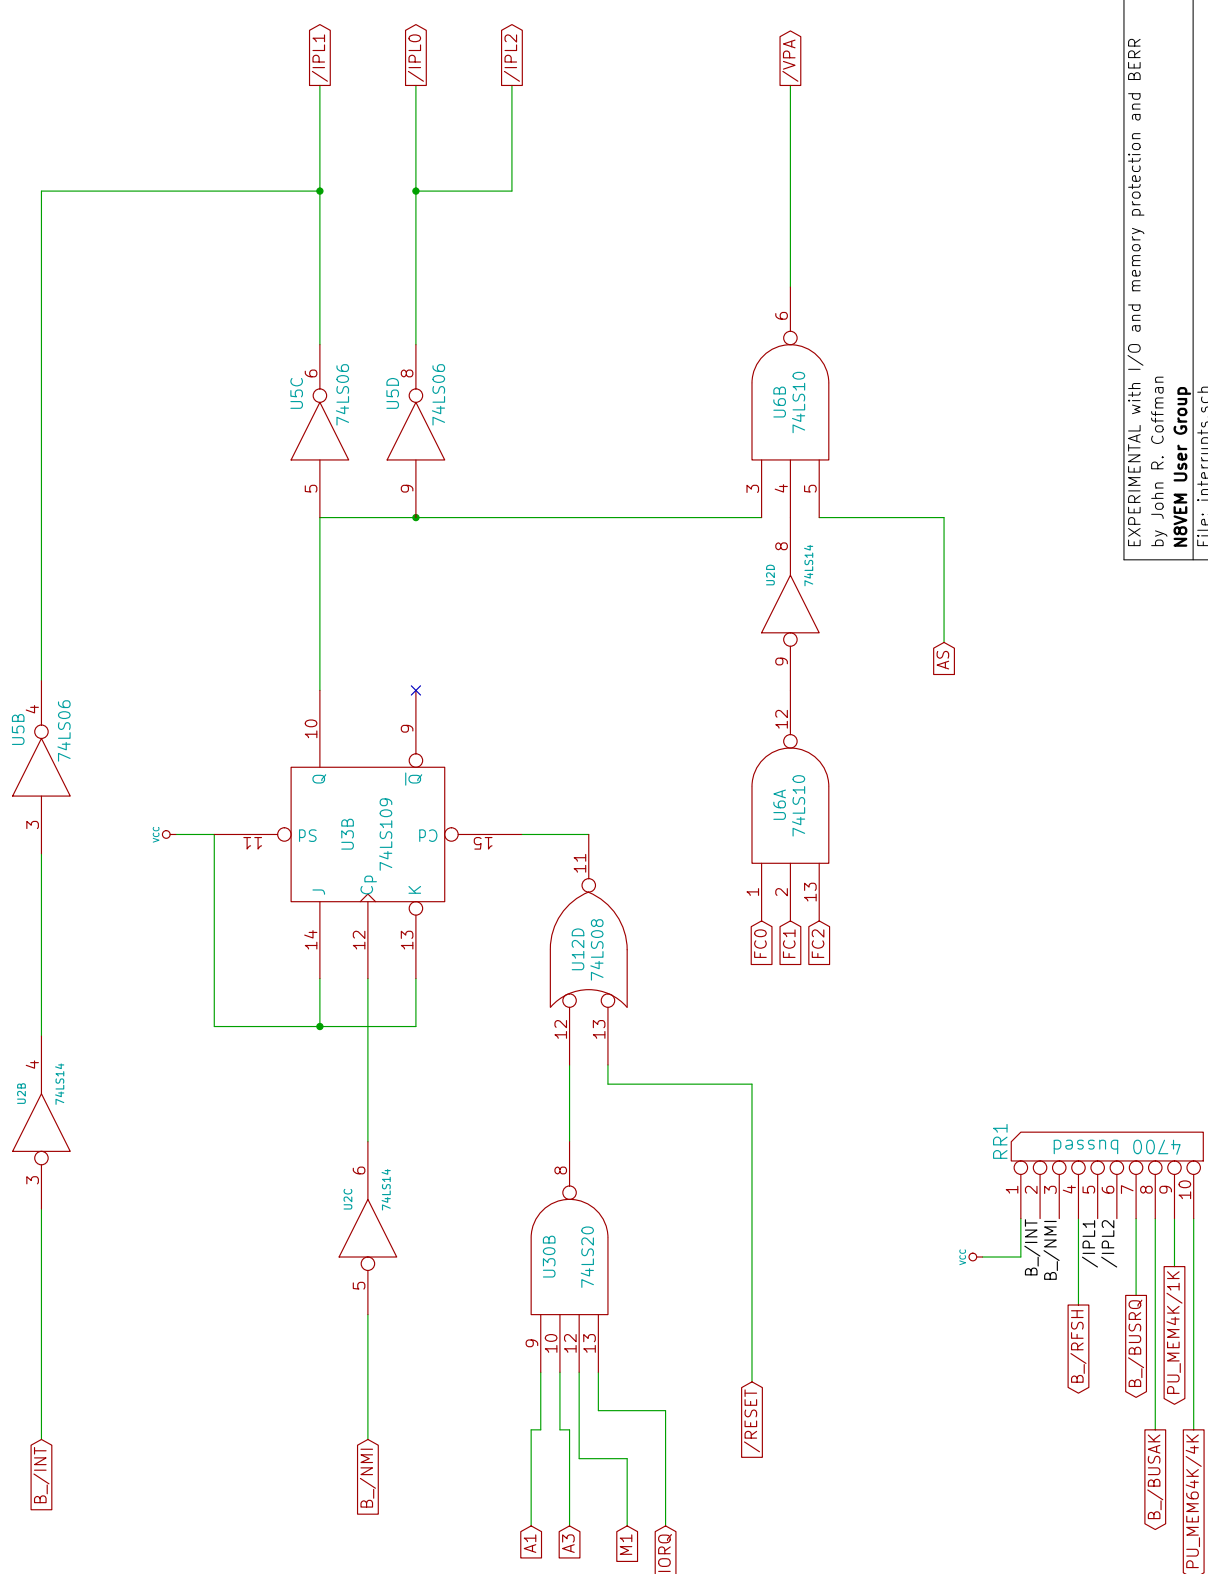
/IPL1
/IPL0
/IPL2
/VPA
EXPERIMENTAL with I/O and memory protection and BERR
by John R. Coffman
N8VEM User Group
File: interrupts.sch
6
U5C 6 74LS06
U5D 8 74LS06
U6B 74LS10
5
9
3
4
5
8
U2D 74LS14
9
AS
U5B 4 74LS06
3
10
9
Q
$\overline{Q}$
VCC
11
PS
U3B 74LS109
PC
15
J
Cp
K
14
12
13
11
U12D 74LS08
12
13
12
U6A 74LS10
1
2
13
FC0
FC1
FC2
U2B 74LS14
4
3
U2C 74LS14
6
5
8
U30B 74LS20
9
10
12
13
/RESET
RR1
4700 bussed
1 2 3 4 5 6 7 8 9 10
VCC
B_/INT
B_/NMI
/IPL1
/IPL2
B_/RFSH
B_/BUSRQ
PU_MEM4K/1K
B_/BUSAK
PU_MEM64K/4K
B_/INT
B_/NMI
A1
A3
M1
IORQ